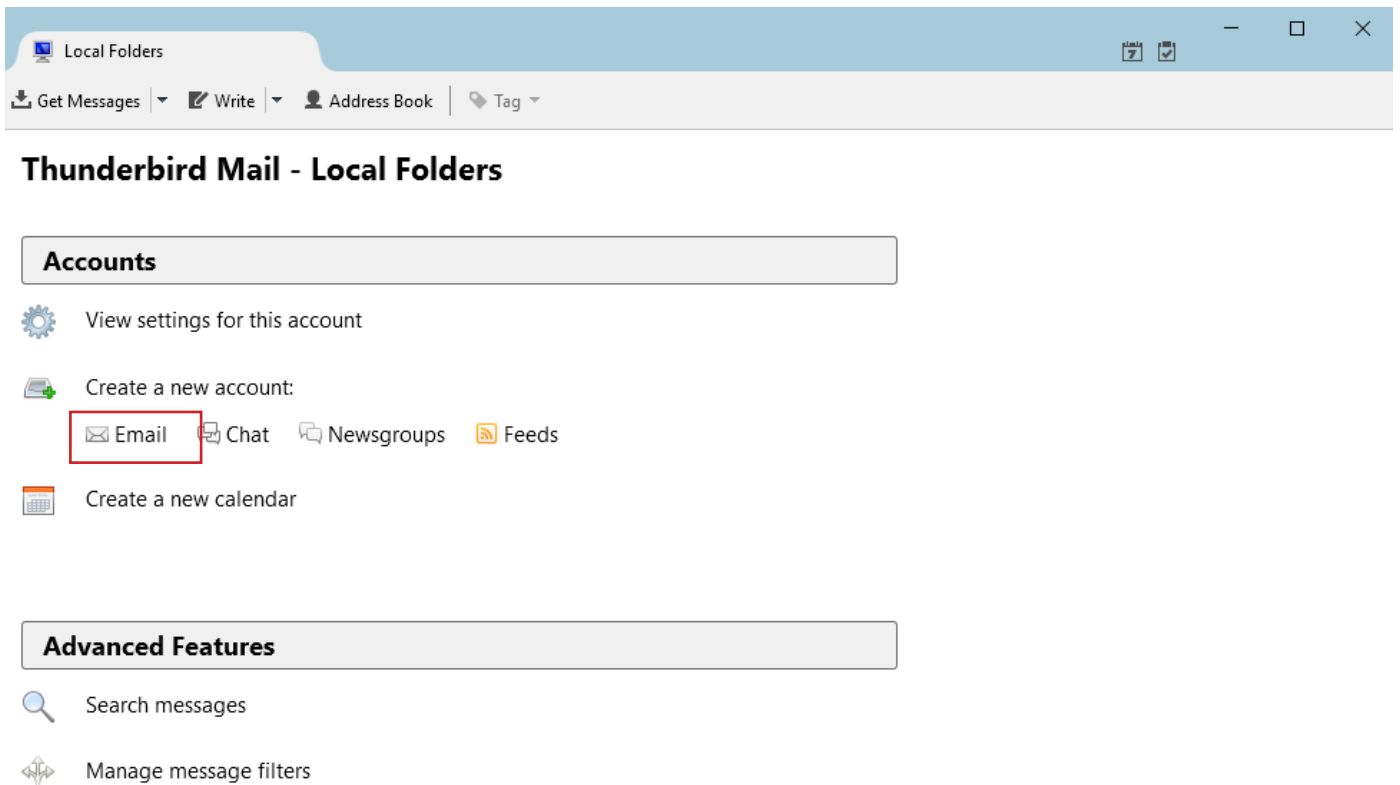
Local Folders

Get Messages Write Address Book Tag

Thunderbird Mail - Local Folders

Accounts

View settings for this account

Create a new account:

Email Chat Newsgroups Feeds

Create a new calendar

Advanced Features

Search messages

Manage message filters